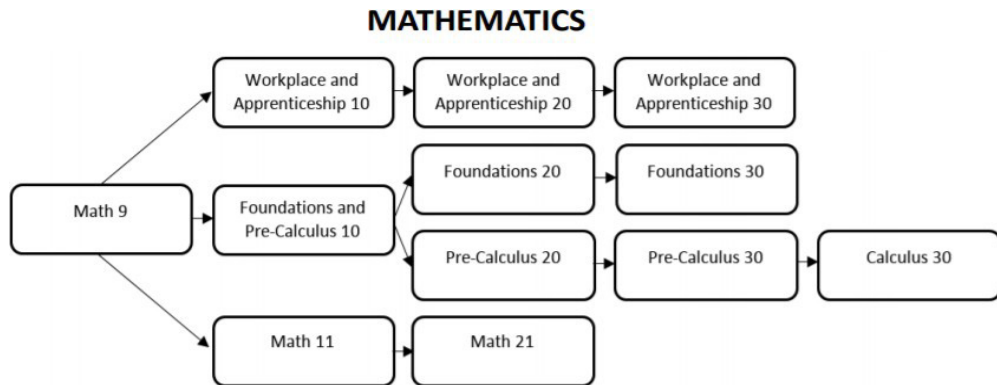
MATHEMATICS

Math 9

Workplace and Apprenticeship 10

Workplace and Apprenticeship 20

Workplace and Apprenticeship 30

Foundations and Pre-Calculus 10

Foundations 20

Foundations 30

Pre-Calculus 20

Pre-Calculus 30

Calculus 30

Math 11

Math 21